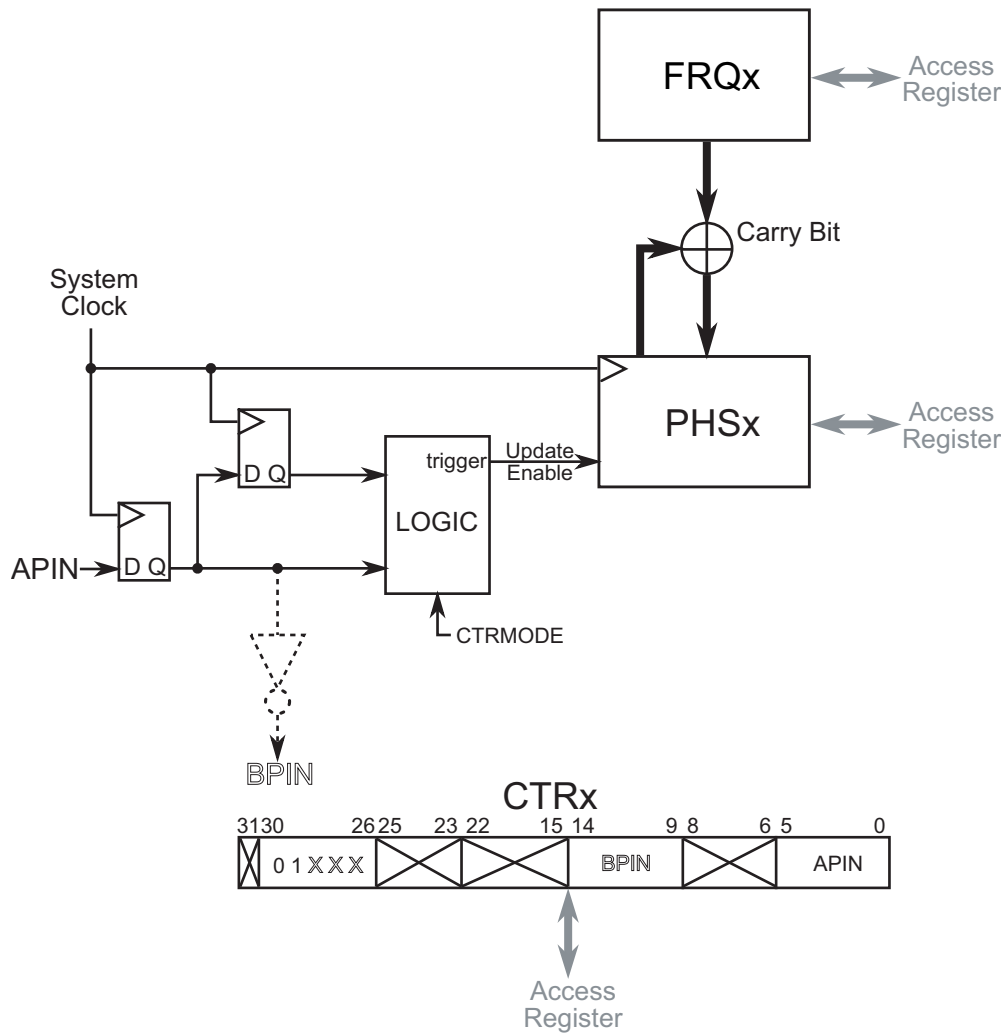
FRQx

Access Register

Carry Bit

System Clock

PHSx

Access Register

trigger

Update Enable

D Q

LOGIC

APIN

D Q

CTRMODE

BPIN

CTRx

| 31 | 30 26 | 25 23 | 22 15 | 14 9 | 8 6 | 5 0 |
|---|---|---|---|---|---|---|
|  | 0 1 X X X |  |  | BPIN |  | APIN |

Access Register